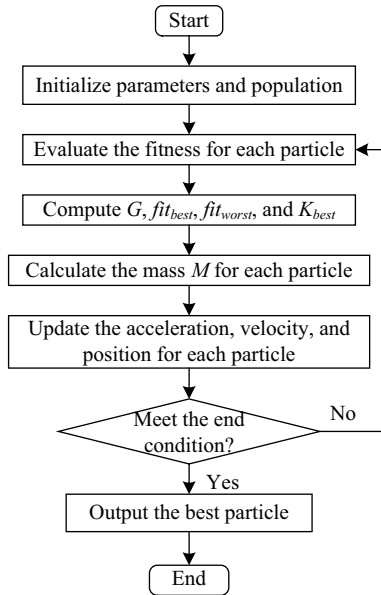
Start

Initialize parameters and population

Evaluate the fitness for each particle

Compute $G$, $fit_{best}$, $fit_{worst}$, and $K_{best}$

Calculate the mass $M$ for each particle

Update the acceleration, velocity, and position for each particle

Meet the end condition?

No

Yes

Output the best particle

End